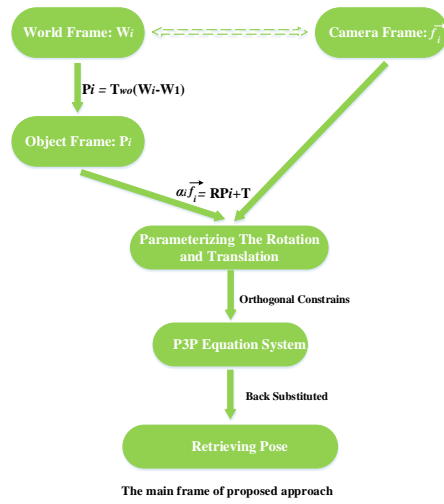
World Frame: $W_i$

Camera Frame: $\overrightarrow{f_i}$

$P_i = T_{wo}(W_i - W_1)$

Object Frame: $P_i$

$\alpha_i \overrightarrow{f_i} = RP_i + T$

Parameterizing The Rotation and Translation

Orthogonal Constrains

P3P Equation System

Back Substituted

Retrieving Pose

The main frame of proposed approach